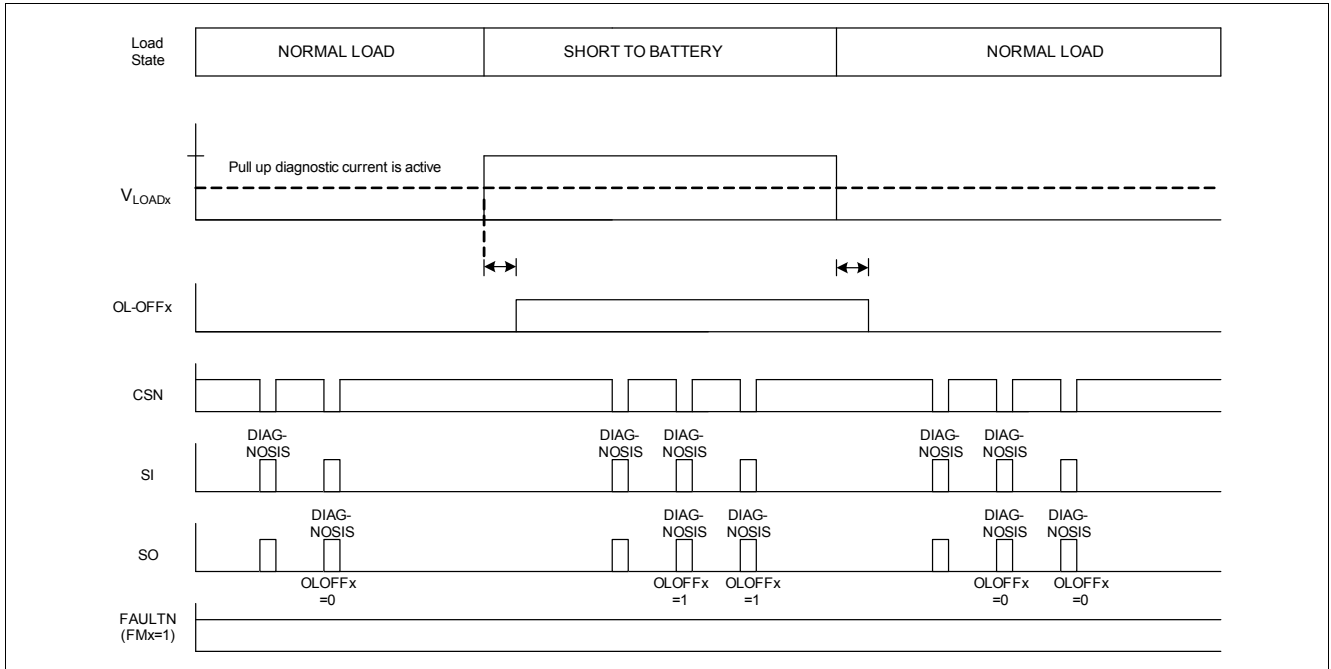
Load State

NORMAL LOAD

SHORT TO BATTERY

NORMAL LOAD

Pull up diagnostic current is active

$V_{LOADx}$

OL-OFFx

CSN

DIAG-NOSIS

DIAG-NOSIS

DIAG-NOSIS

DIAG-NOSIS

DIAG-NOSIS

SI

DIAG-NOSIS

DIAG-NOSIS

DIAG-NOSIS

DIAG-NOSIS

DIAG-NOSIS

SO

OLOFFx =0

OLOFFx =1

OLOFFx =1

OLOFFx =0

OLOFFx =0

FAULTN (FMx=1)